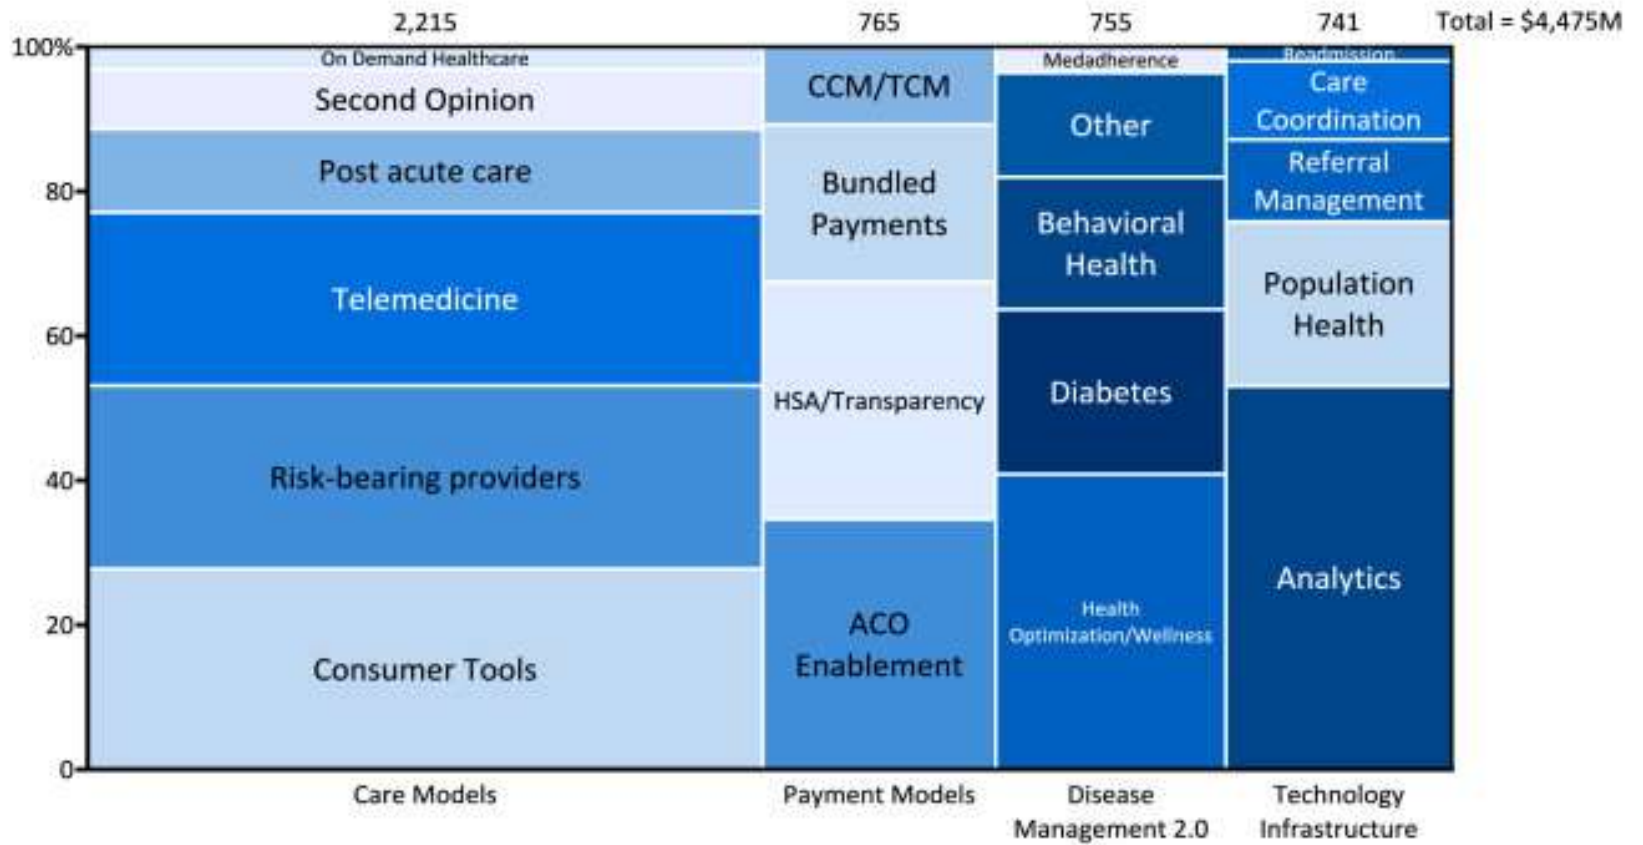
2,215 765 755 741 Total = $4,475M

100%
80
60
40
20
0

On Demand Healthcare
Second Opinion
Post acute care
Telemedicine
Risk-bearing providers
Consumer Tools

CCM/TCM
Bundled Payments
HSA/Transparency
ACO Enablement

Medadherence
Other
Behavioral Health
Diabetes
Health Optimization/Wellness

Readmission
Care Coordination
Referral Management
Population Health
Analytics

Care Models
Payment Models
Disease Management 2.0
Technology Infrastructure